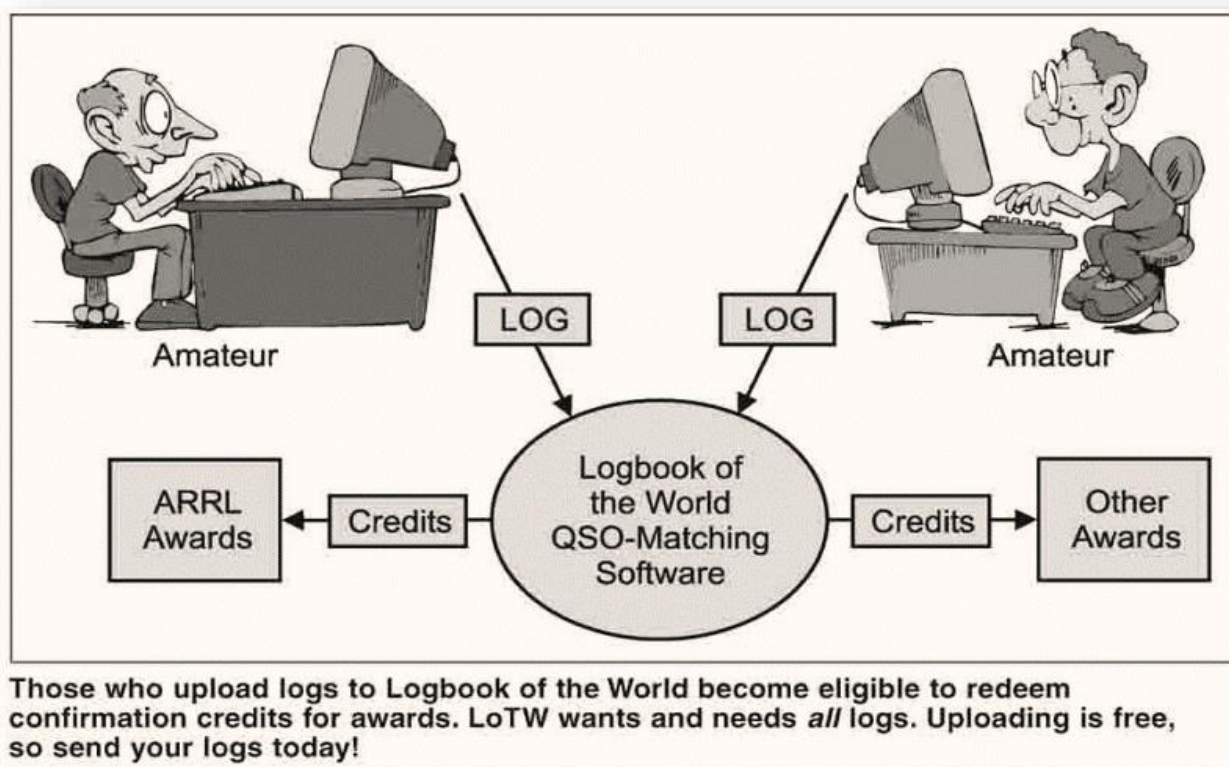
Amateur

LOG

LOG

Amateur

ARRL Awards

Credits

Logbook of the World QSO-Matching Software

Credits

Other Awards

Those who upload logs to Logbook of the World become eligible to redeem confirmation credits for awards. LoTW wants and needs *all* logs. Uploading is free, so send your logs today!